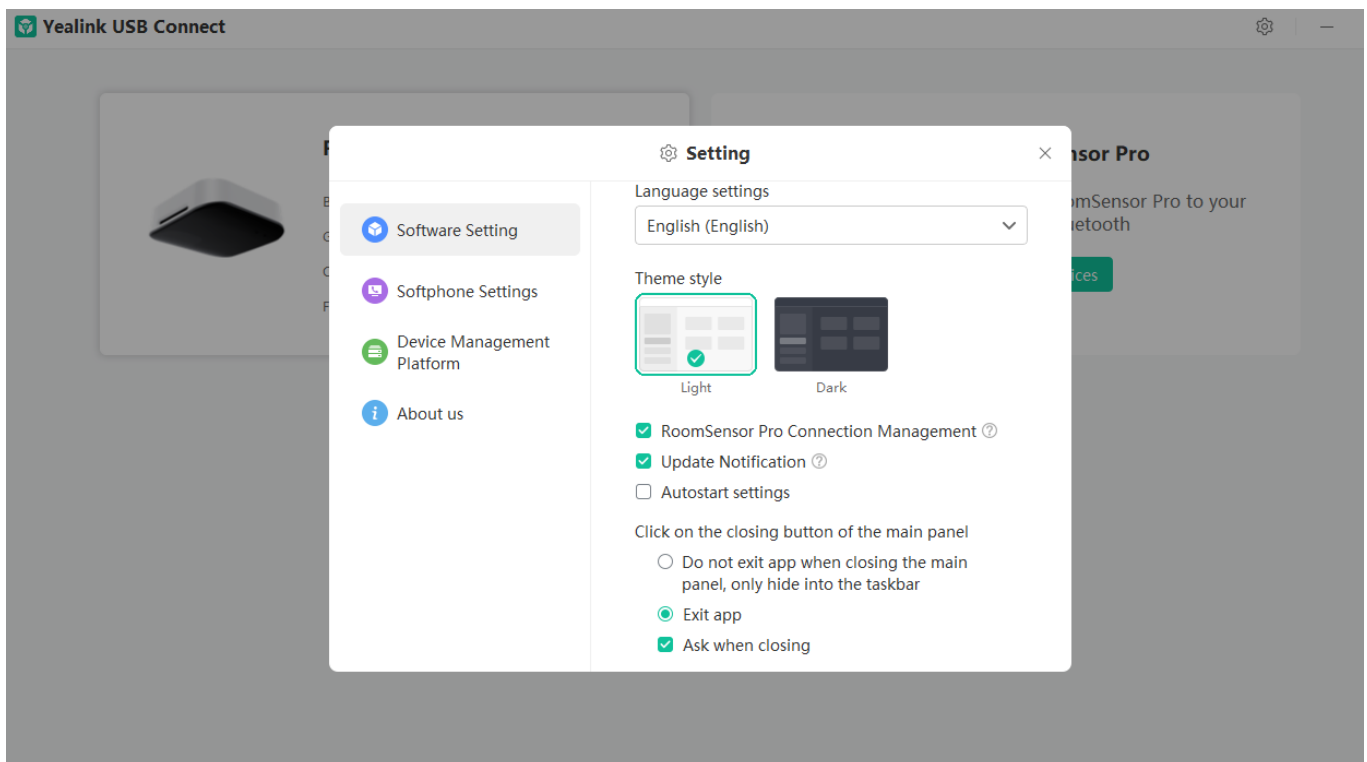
Yealink USB Connect

nsor Pro

omSensor Pro to your
etooth

ices

Setting

Software Setting

Softphone Settings

Device Management Platform

About us

Language settings

English (English)

Theme style

Light

Dark

RoomSensor Pro Connection Management

Update Notification

Autostart settings

Click on the closing button of the main panel

Do not exit app when closing the main panel, only hide into the taskbar

Exit app

Ask when closing